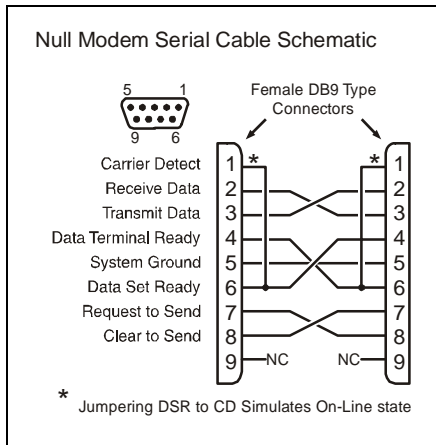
Null Modem Serial Cable Schematic

5 1
9 6

Female DB9 Type Connectors

Carrier Detect 1 * * 1
Receive Data 2 2
Transmit Data 3 3
Data Terminal Ready 4 4
System Ground 5 5
Data Set Ready 6 6
Request to Send 7 7
Clear to Send 8 8
9 NC NC 9

* Jumpering DSR to CD Simulates On-Line state